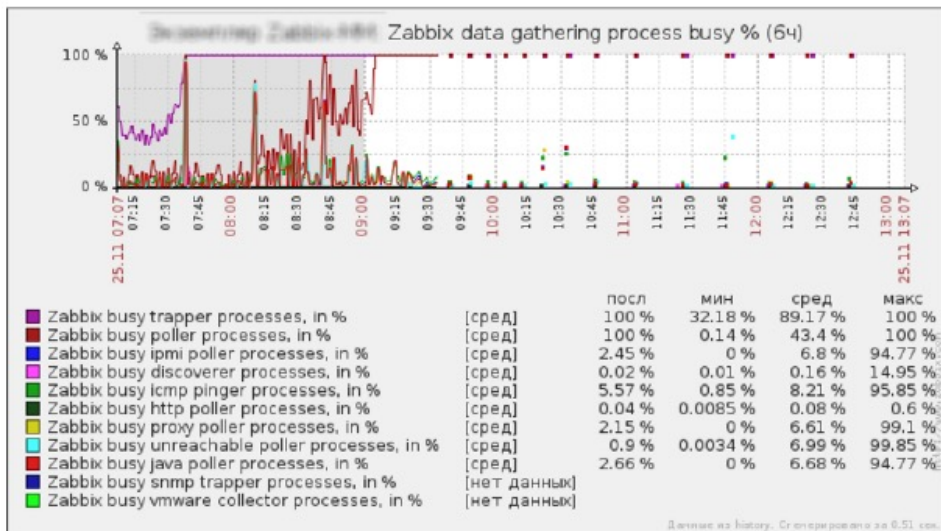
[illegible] Zabbix data gathering process busy % (6ч)

100 %
50 %
0 %

25.11 07:07
07:15
07:30
07:45
08:00
08:15
08:30
08:45
09:00
09:15
09:30
09:45
10:00
10:15
10:30
10:45
11:00
11:15
11:30
11:45
12:00
12:15
12:30
12:45
13:00
25.11 13:07

| | | посл | мин | сред | макс |
|---|---|---|---|---|---|
| Zabbix busy trapper processes, in % | [сред] | 100 % | 32.18 % | 89.17 % | 100 % |
| Zabbix busy poller processes, in % | [сред] | 100 % | 0.14 % | 43.4 % | 100 % |
| Zabbix busy ipmi poller processes, in % | [сред] | 2.45 % | 0 % | 6.8 % | 94.77 % |
| Zabbix busy discoverer processes, in % | [сред] | 0.02 % | 0.01 % | 0.16 % | 14.95 % |
| Zabbix busy icmp pinger processes, in % | [сред] | 5.57 % | 0.85 % | 8.21 % | 95.85 % |
| Zabbix busy http poller processes, in % | [сред] | 0.04 % | 0.0085 % | 0.08 % | 0.6 % |
| Zabbix busy proxy poller processes, in % | [сред] | 2.15 % | 0 % | 6.61 % | 99.1 % |
| Zabbix busy unreachable poller processes, in % | [сред] | 0.9 % | 0.0034 % | 6.99 % | 99.85 % |
| Zabbix busy java poller processes, in % | [сред] | 2.66 % | 0 % | 6.68 % | 94.77 % |
| Zabbix busy snmp trapper processes, in % | [нет данных] | | | | |
| Zabbix busy vmware collector processes, in % | [нет данных] | | | | |

Данные из history. Сгенерировано за 0.51 сек.